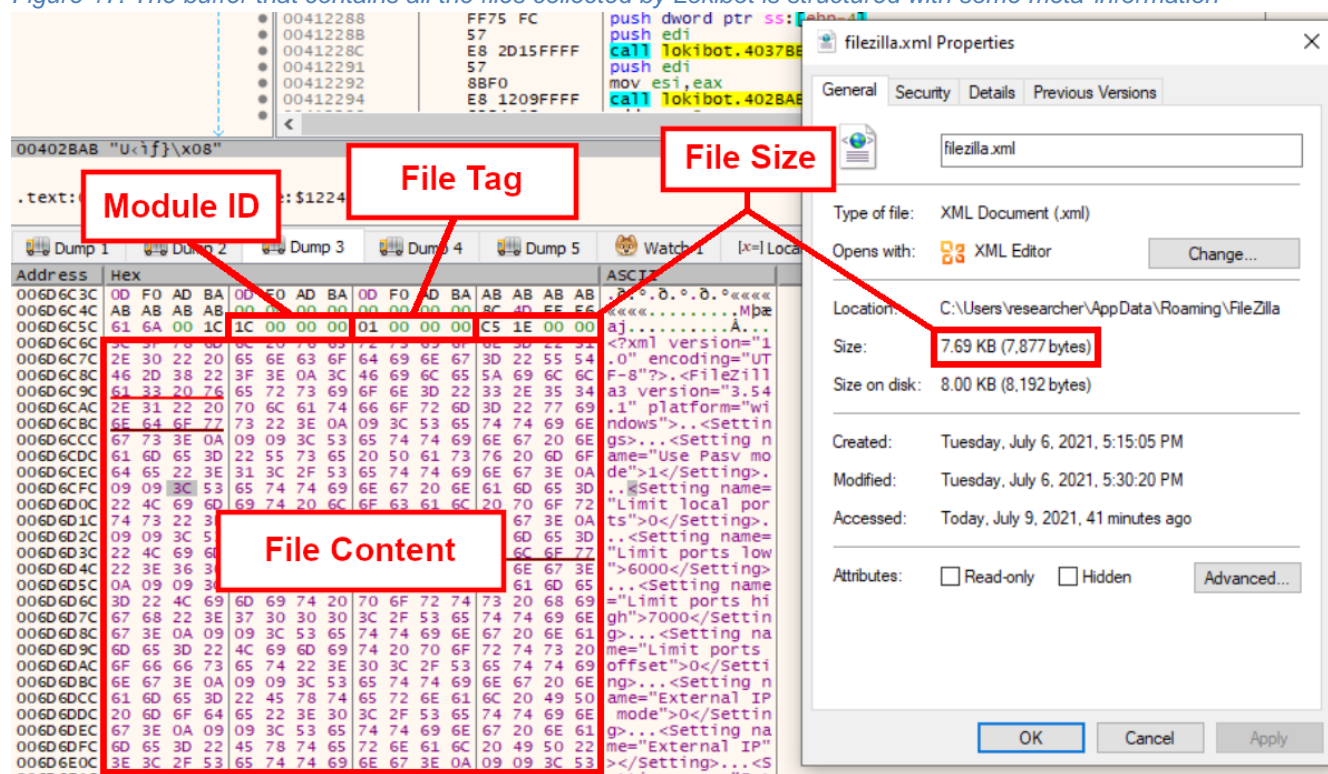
Figure 11: The buffer that contains all the files collected by Lokibot is structured with some meta-information

00412288 FF75 FC push dword ptr ss:[ebp-4]
0041228B 57 push edi
0041228C E8 2D15FFFF call lokibot.4037BE
00412291 57 push edi
00412292 8BF0 mov esi,eax
00412294 E8 1209FFFF call lokibot.402BAB

00402BAB "U‹ìƒ}\x08"

.text:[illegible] e:$1224

Module ID

File Tag

File Size

Dump 1 Dump 2 Dump 3 Dump 4 Dump 5 Watch 1 [x=] Loca

| Address | Hex | ASCII |
|---|---|---|
| 006D6C3C | 0D F0 AD BA 0D F0 AD BA 0D F0 AD BA AB AB AB AB | .ð.º.ð.º.ð.º«««« |
| 006D6C4C | AB AB AB AB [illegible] | ««««........Mpæ |
| 006D6C5C | 61 6A 00 1C 1C 00 00 00 01 00 00 00 C5 1E 00 00 | aj.........Å... |
| 006D6C6C | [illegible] | <?xml version="1 |
| 006D6C7C | 2E 30 22 20 65 6E 63 6F 64 69 6E 67 3D 22 55 54 | .0" encoding="UT |
| 006D6C8C | 46 2D 38 22 3F 3E 0A 3C 46 69 6C 65 5A 69 6C 6C | F-8"?>.<FileZill |
| 006D6C9C | 61 33 20 76 65 72 73 69 6F 6E 3D 22 33 2E 35 34 | a3 version="3.54 |
| 006D6CAC | 2E 31 22 20 70 6C 61 74 66 6F 72 6D 3D 22 77 69 | .1" platform="wi |
| 006D6CBC | 6E 64 6F 77 73 22 3E 0A 09 3C 53 65 74 74 69 6E | ndows">..<Settin |
| 006D6CCC | 67 73 3E 0A 09 09 3C 53 65 74 74 69 6E 67 20 6E | gs>...<Setting n |
| 006D6CDC | 61 6D 65 3D 22 55 73 65 20 50 61 73 76 20 6D 6F | ame="Use Pasv mo |
| 006D6CEC | 64 65 22 3E 31 3C 2F 53 65 74 74 69 6E 67 3E 0A | de">1</Setting>. |
| 006D6CFC | 09 09 3C 53 65 74 74 69 6E 67 20 6E 61 6D 65 3D | ..<Setting name= |
| 006D6D0C | 22 4C 69 6D 69 74 20 6C 6F 63 61 6C 20 70 6F 72 | "Limit local por |
| 006D6D1C | 74 73 22 3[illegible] 67 3E 0A | ts">0</Setting>. |
| 006D6D2C | 09 09 3C 5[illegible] 6D 65 3D | ..<Setting name= |
| 006D6D3C | 22 4C 69 6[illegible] 6C 6F 77 | "Limit ports low |
| 006D6D4C | 22 3E 36 3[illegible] 6E 67 3E | ">6000</Setting> |
| 006D6D5C | 0A 09 09 3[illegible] 61 6D 65 | ...<Setting name |
| 006D6D6C | 3D 22 4C 69 6D 69 74 20 70 6F 72 74 73 20 68 69 | ="Limit ports hi |
| 006D6D7C | 67 68 22 3E 37 30 30 30 3C 2F 53 65 74 74 69 6E | gh">7000</Settin |
| 006D6D8C | 67 3E 0A 09 09 3C 53 65 74 74 69 6E 67 20 6E 61 | g>...<Setting na |
| 006D6D9C | 6D 65 3D 22 4C 69 6D 69 74 20 70 6F 72 74 73 20 | me="Limit ports |
| 006D6DAC | 6F 66 66 73 65 74 22 3E 30 3C 2F 53 65 74 74 69 | offset">0</Setti |
| 006D6DBC | 6E 67 3E 0A 09 09 3C 53 65 74 74 69 6E 67 20 6E | ng>...<Setting n |
| 006D6DCC | 61 6D 65 3D 22 45 78 74 65 72 6E 61 6C 20 49 50 | ame="External IP |
| 006D6DDC | 20 6D 6F 64 65 22 3E 30 3C 2F 53 65 74 74 69 6E | mode">0</Settin |
| 006D6DEC | 67 3E 0A 09 09 3C 53 65 74 74 69 6E 67 20 6E 61 | g>...<Setting na |
| 006D6DFC | 6D 65 3D 22 45 78 74 65 72 6E 61 6C 20 49 50 22 | me="External IP" |
| 006D6E0C | 3E 3C 2F 53 65 74 74 69 6E 67 3E 0A 09 09 3C 53 | ></Setting>...<S |

File Content

filezilla.xml Properties

General Security Details Previous Versions

filezilla.xml

Type of file: XML Document (.xml)
Opens with: XML Editor Change...

Location: C:\Users\researcher\AppData\Roaming\FileZilla
Size: 7.69 KB (7,877 bytes)
Size on disk: 8.00 KB (8,192 bytes)

Created: Tuesday, July 6, 2021, 5:15:05 PM
Modified: Tuesday, July 6, 2021, 5:30:20 PM
Accessed: Today, July 9, 2021, 41 minutes ago

Attributes: Read-only Hidden Advanced...

OK Cancel Apply